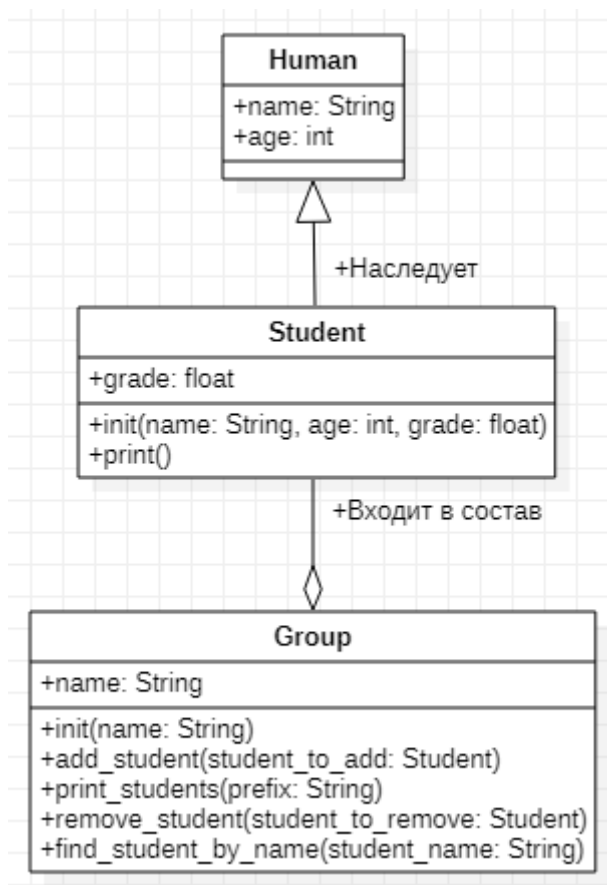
Human

+name: String
+age: int

+Наследует

Student

+grade: float

+init(name: String, age: int, grade: float)
+print()

+Входит в состав

Group

+name: String

+init(name: String)
+add_student(student_to_add: Student)
+print_students(prefix: String)
+remove_student(student_to_remove: Student)
+find_student_by_name(student_name: String)